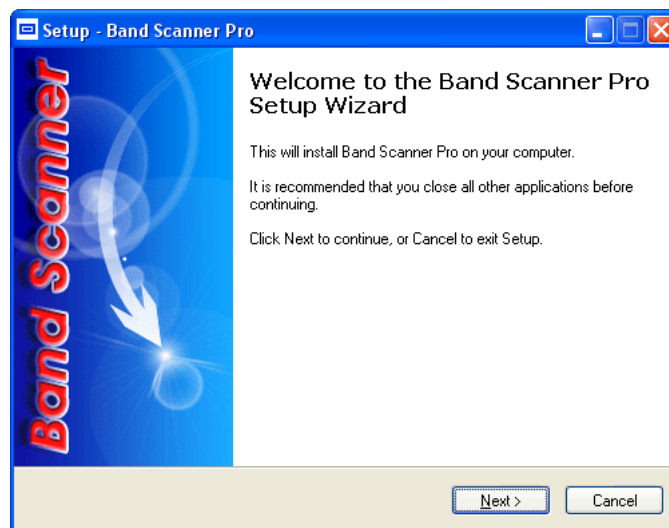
Setup - Band Scanner Pro

Band Scanner

Welcome to the Band Scanner Pro Setup Wizard

This will install Band Scanner Pro on your computer.

It is recommended that you close all other applications before continuing.

Click Next to continue, or Cancel to exit Setup.

Next >

Cancel